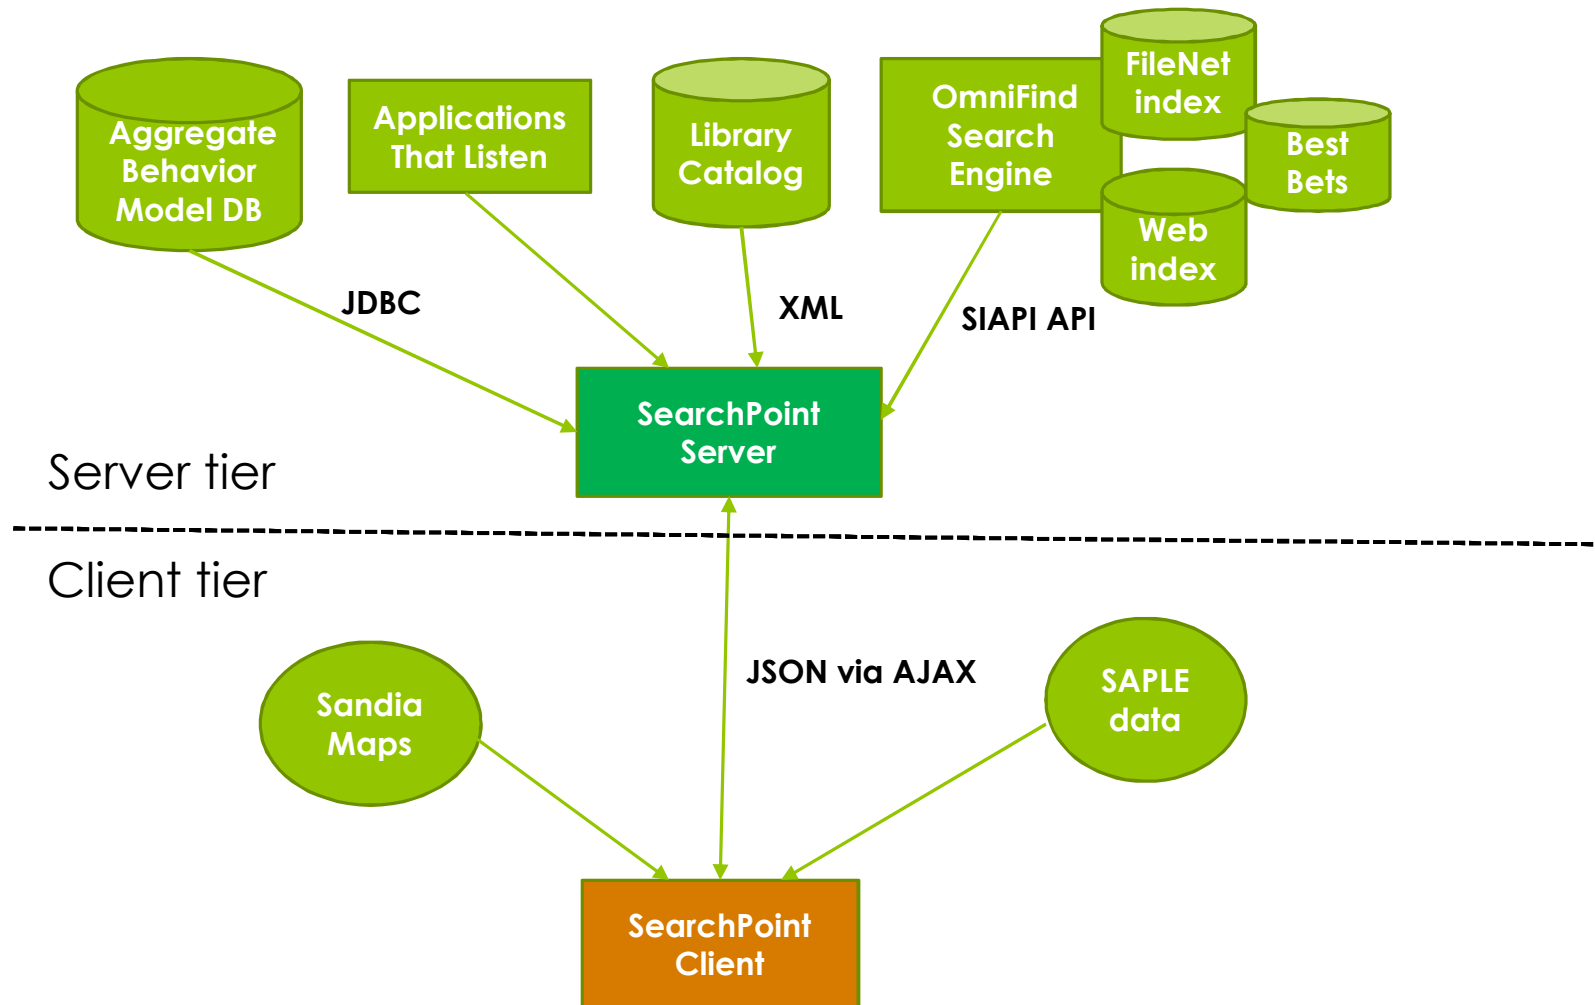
Aggregate Behavior Model DB

Applications That Listen

Library Catalog

OmniFind Search Engine

FileNet index

Best Bets

Web index

JDBC

XML

SIAPI API

SearchPoint Server

Server tier

Client tier

JSON via AJAX

Sandia Maps

SAPLE data

SearchPoint Client